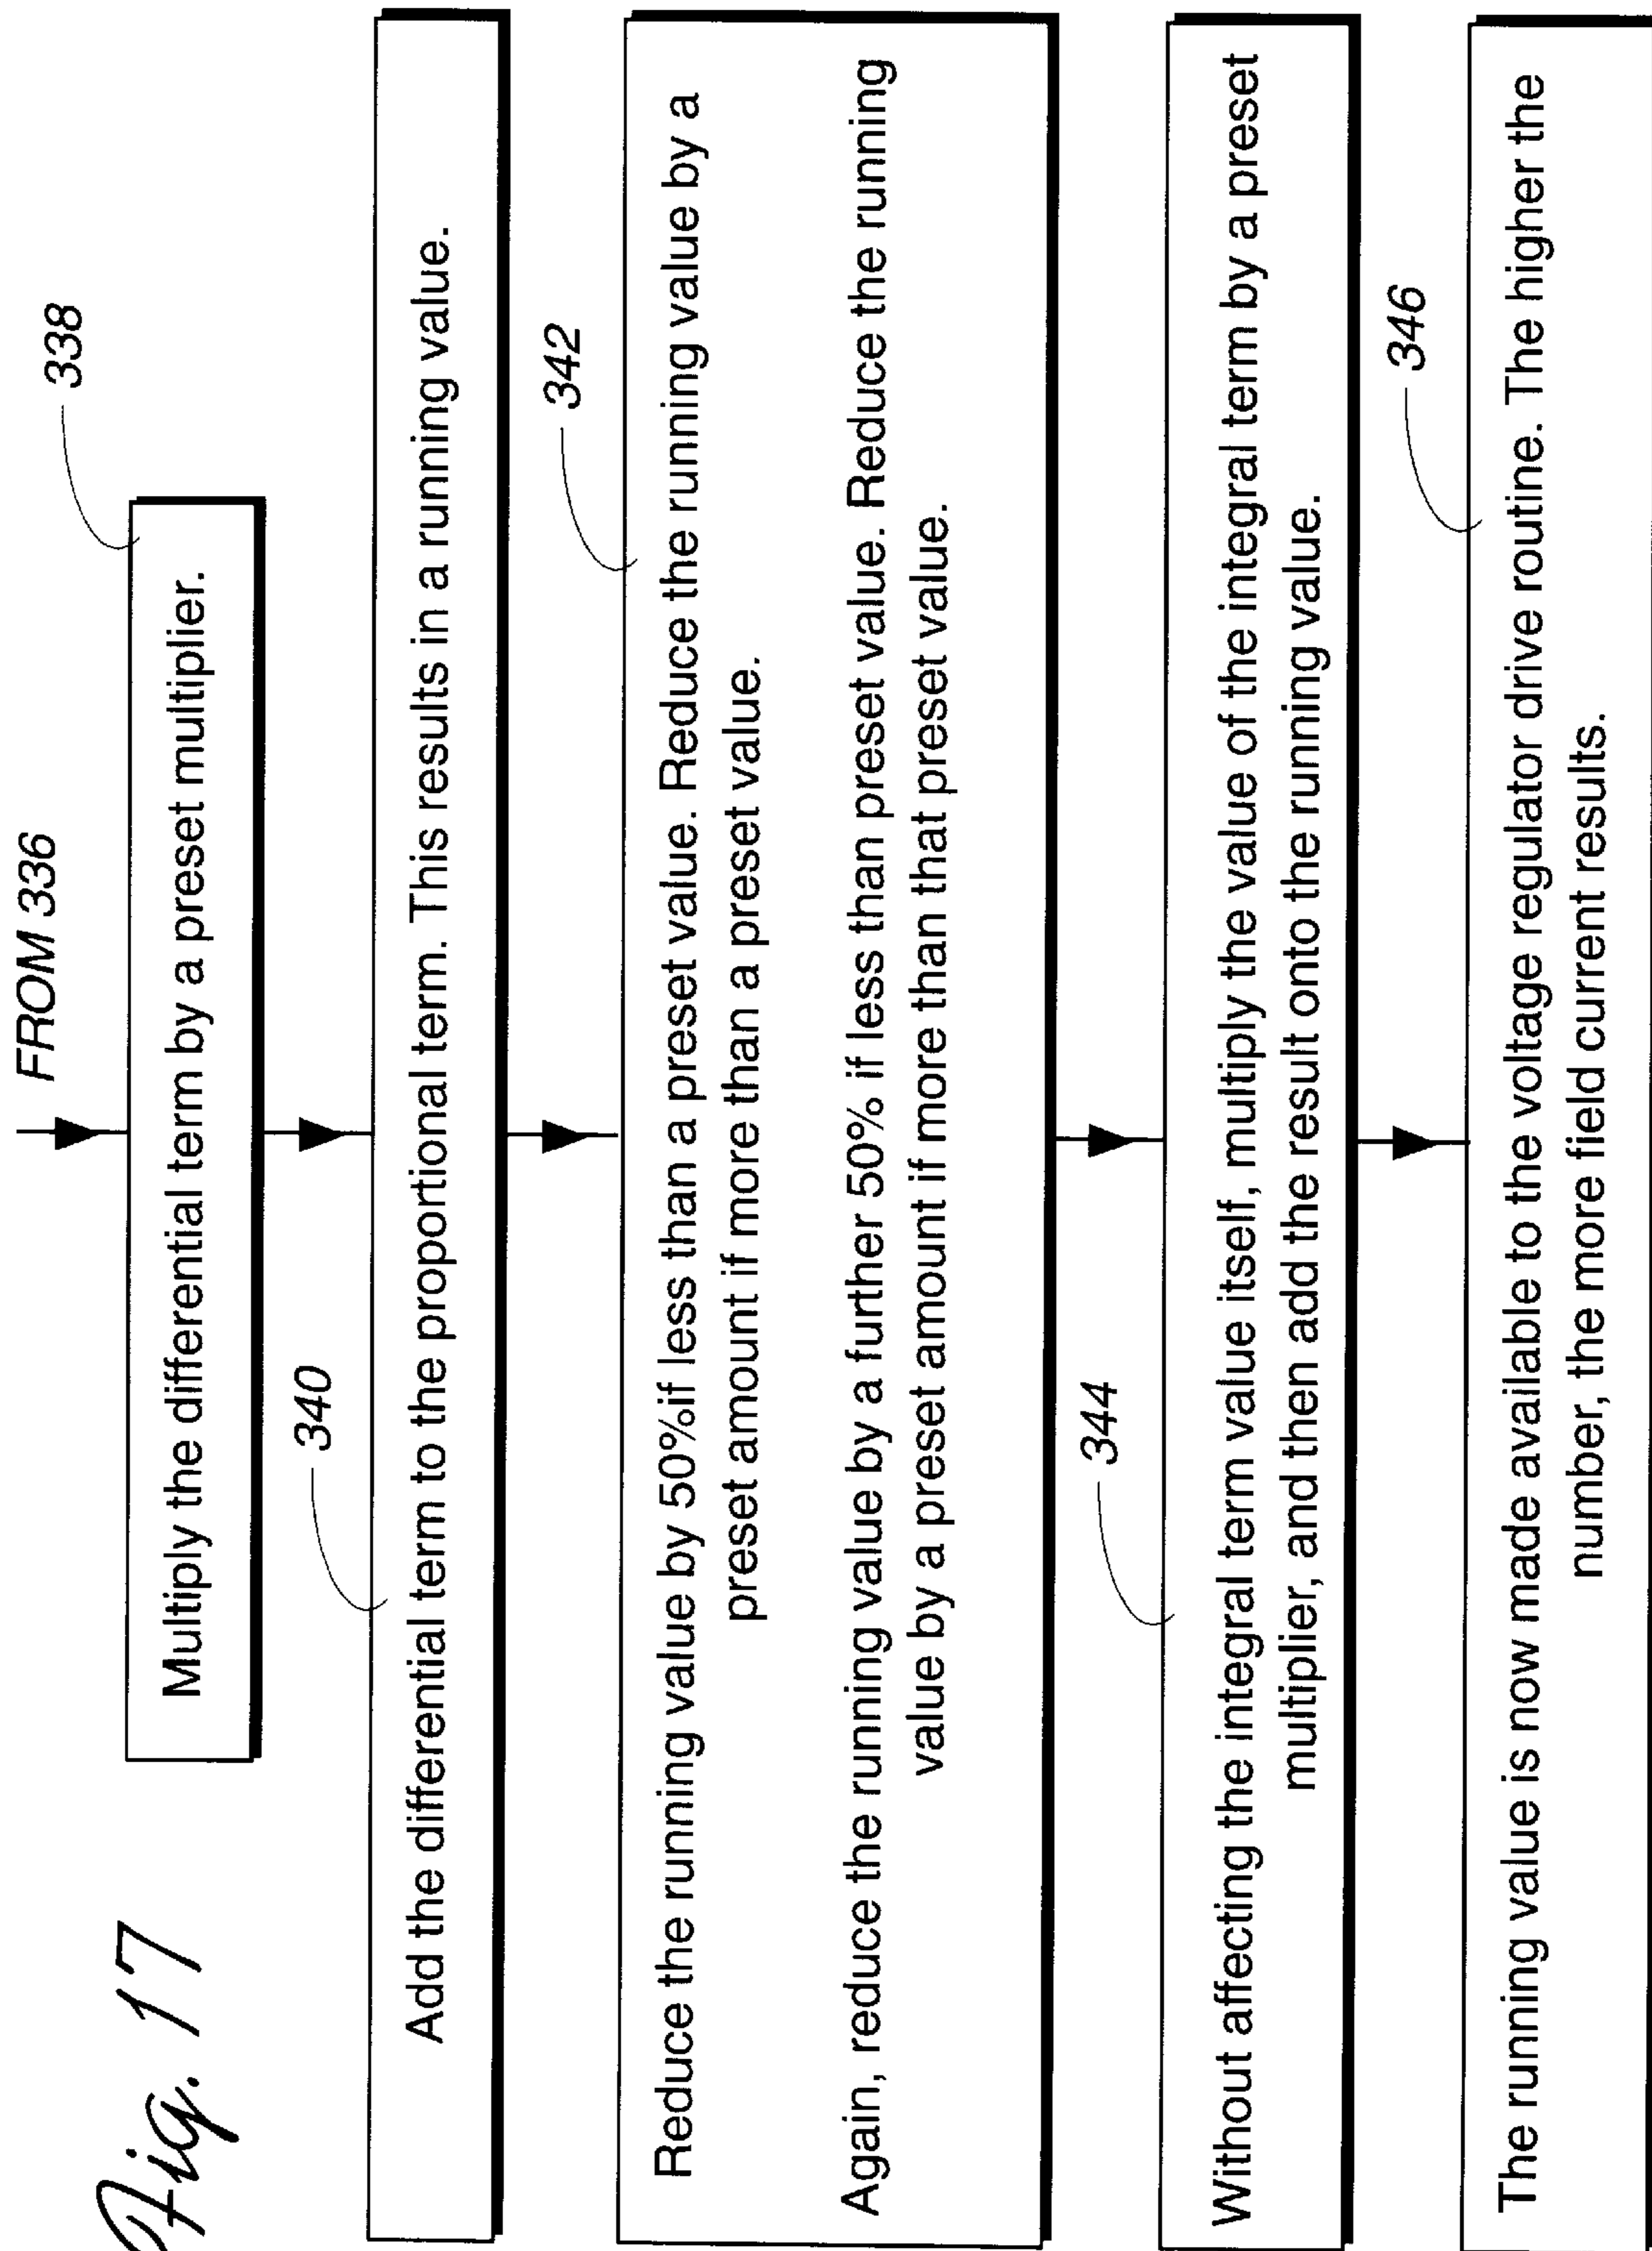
Fig. 17

FROM 336

338

Multiply the differential term by a preset multiplier.

340

Add the differential term to the proportional term. This results in a running value.

342

Reduce the running value by 50%if less than a preset value. Reduce the running value by a preset amount if more than a preset value.

Again, reduce the running value by a further 50% if less than preset value. Reduce the running value by a preset amount if more than that preset value.

344

Without affecting the integral term value itself, multiply the value of the integral term by a preset multiplier, and then add the result onto the running value.

346

The running value is now made available to the voltage regulator drive routine. The higher the number, the more field current results.